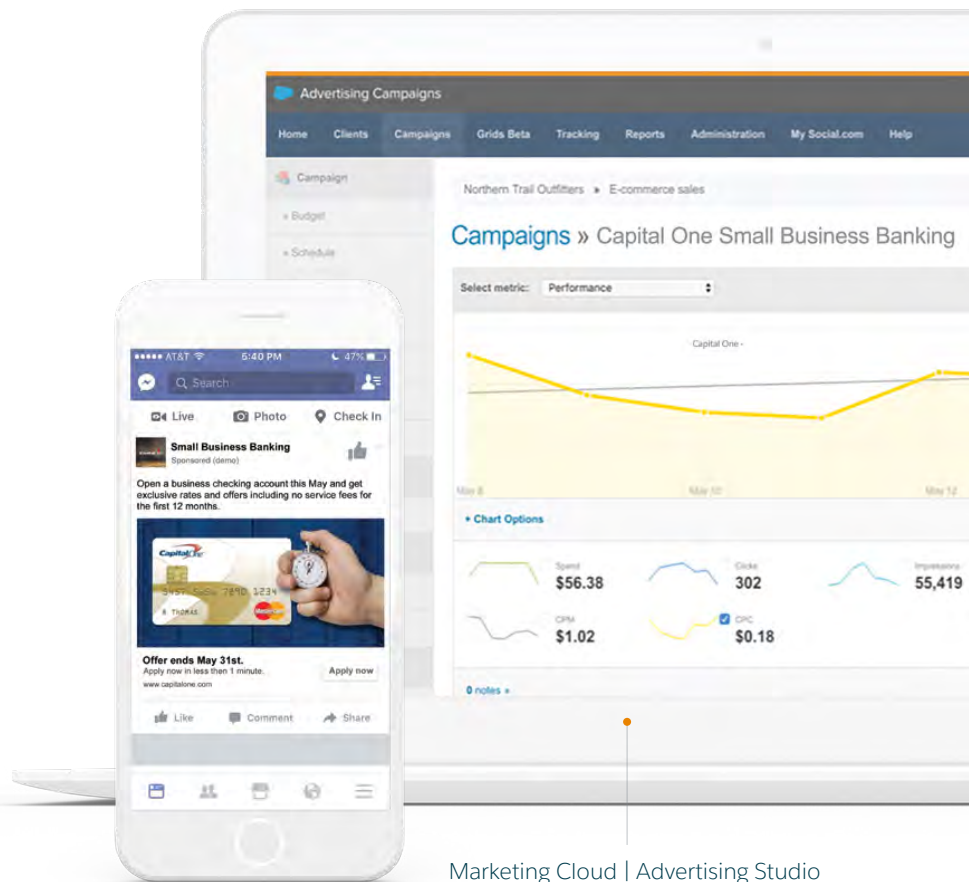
Advertising Campaigns

Home Clients Campaigns Grids Beta Tracking Reports Administration My Social.com Help

Campaign
» Budget
» Schedule

Northern Trail Outfitters » E-commerce sales

Campaigns » Capital One Small Business Banking

Select metric: Performance

Capital One -

May 8 May 10 May 12

+ Chart Options

Spend
$56.38

Clicks
302

Impressions
55,419

CPM
$1.02

CPC
$0.18

0 notes »

AT&T 5:40 PM 47%

Search

Live Photo Check In

Small Business Banking
Sponsored (demo)

Open a business checking account this May and get exclusive rates and offers including no service fees for the first 12 months.

Capital One
3457 5680 7890 1234
B THOMAS
MasterCard

Offer ends May 31st.
Apply now in less then 1 minute.
www.capitalone.com

Apply now

Like Comment Share

Marketing Cloud | Advertising Studio